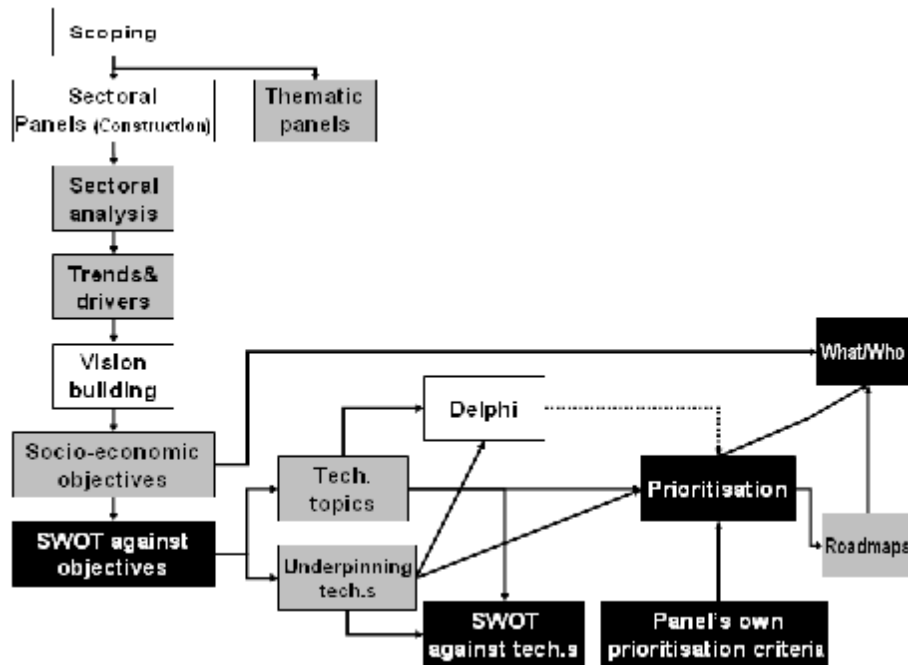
Scoping

Sectoral Panels (Construction)

Thematic panels

Sectoral analysis

Trends& drivers

Vision building

Socio-economic objectives

SWOT against objectives

Tech. topics

Underpinning tech.s

Delphi

Prioritisation

What/Who

Roadmaps

SWOT against tech.s

Panel's own prioritisation criteria